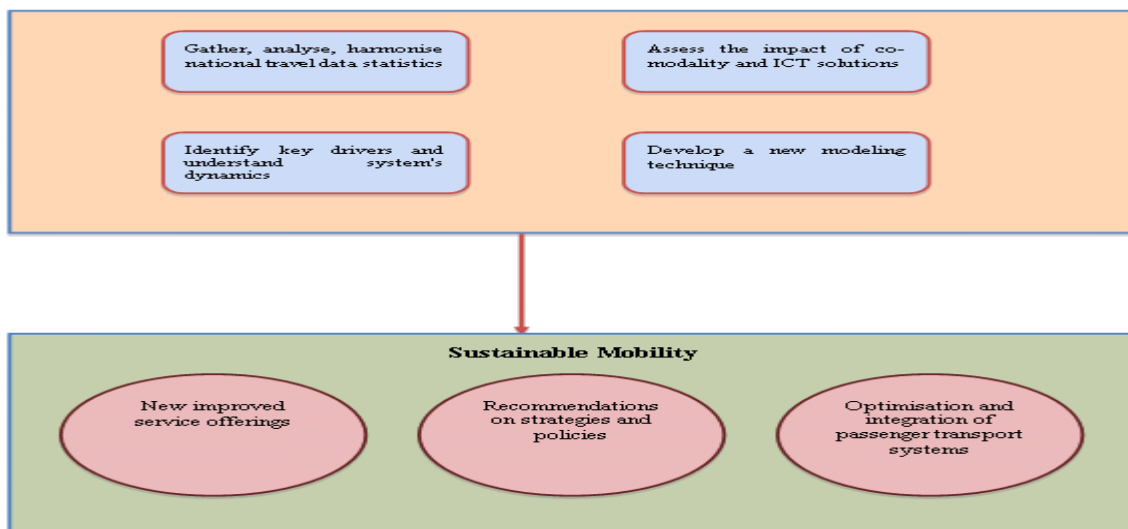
Gather, analyse, harmonise national travel data statistics

Assess the impact of co-modality and ICT solutions

Identify key drivers and understand system's dynamics

Develop a new modeling technique

Sustainable Mobility

New improved service offerings

Recommendations on strategies and policies

Optimisation and integration of passenger transport systems